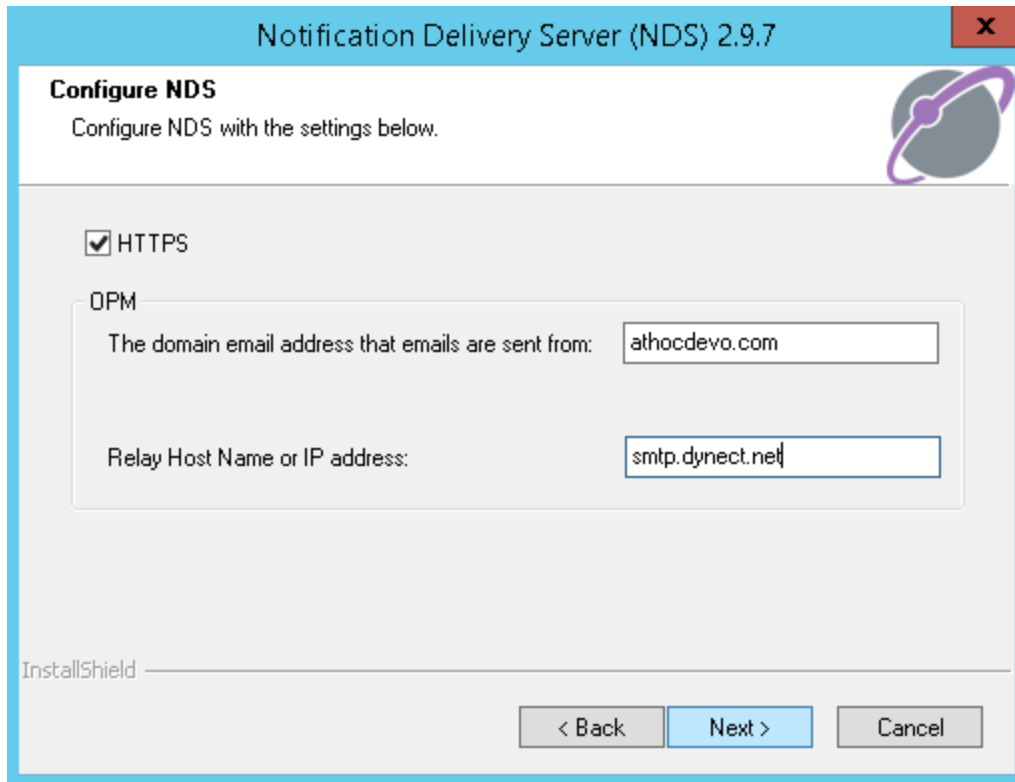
Notification Delivery Server (NDS) 2.9.7

x

Configure NDS

Configure NDS with the settings below.

HTTPS

OPM

The domain email address that emails are sent from: athocdevo.com

Relay Host Name or IP address: smtp.dynect.net

InstallShield

< Back

Next >

Cancel